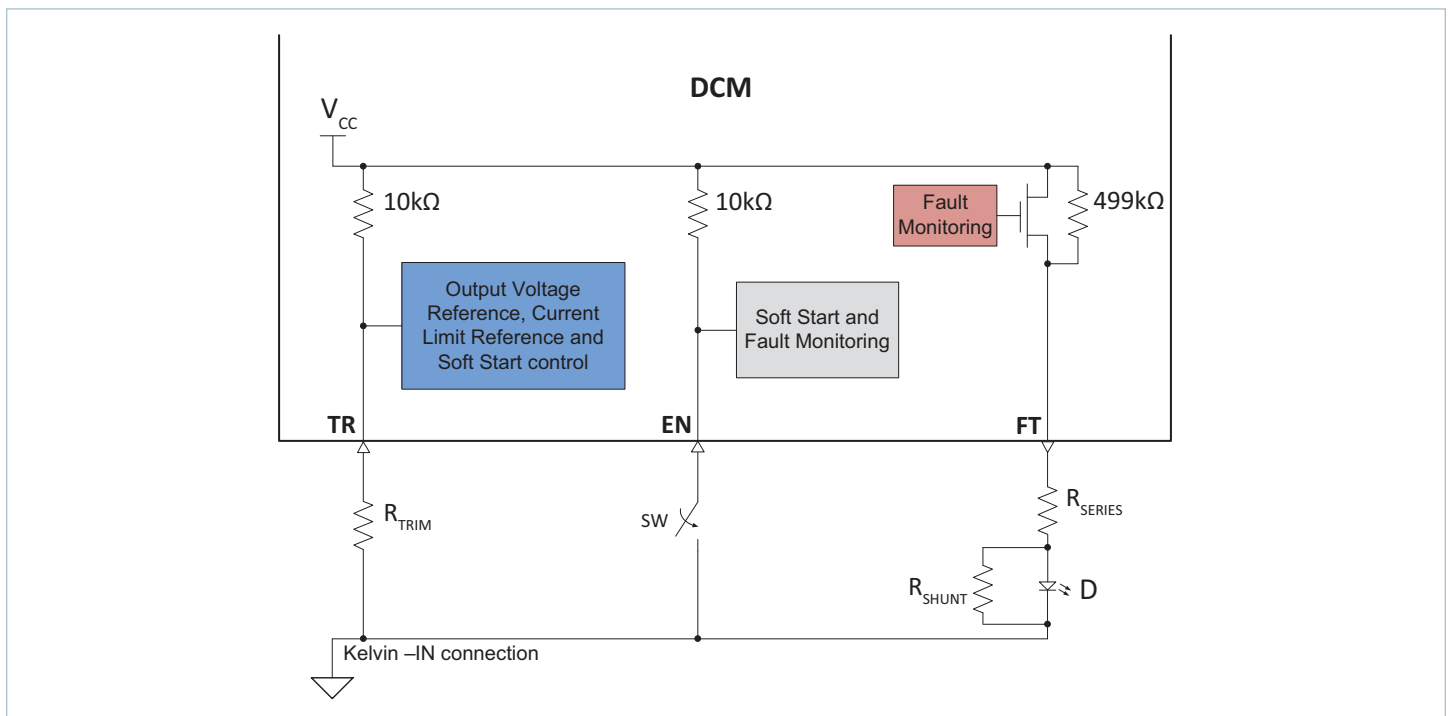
DCM

$V_{CC}$

10kΩ

10kΩ

Fault Monitoring

499kΩ

Output Voltage Reference, Current Limit Reference and Soft Start control

Soft Start and Fault Monitoring

TR

EN

FT

$R_{TRIM}$

SW

$R_{SERIES}$

$R_{SHUNT}$

D

Kelvin –IN connection